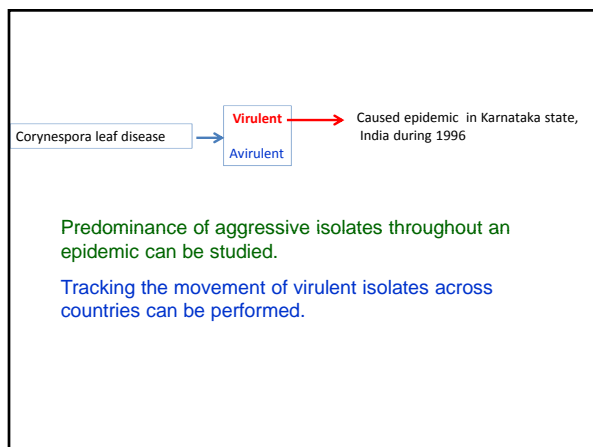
Corynespora leaf disease

Virulent

Avirulent

Caused epidemic in Karnataka state, India during 1996

Predominance of aggressive isolates throughout an epidemic can be studied.

Tracking the movement of virulent isolates across countries can be performed.